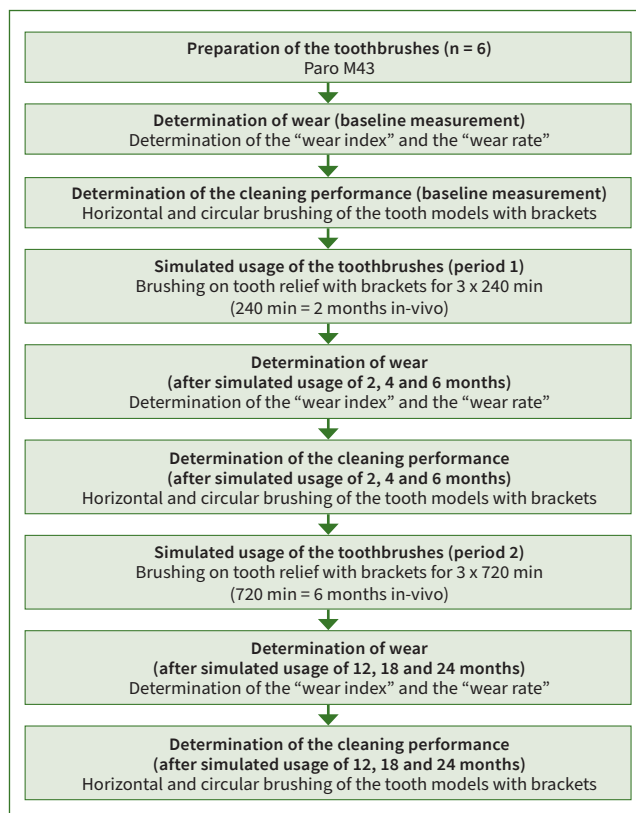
Preparation of the toothbrushes (n = 6)
Paro M43

Determination of wear (baseline measurement)
Determination of the “wear index” and the “wear rate”

Determination of the cleaning performance (baseline measurement)
Horizontal and circular brushing of the tooth models with brackets

Simulated usage of the toothbrushes (period 1)
Brushing on tooth relief with brackets for 3 x 240 min
(240 min = 2 months in-vivo)

Determination of wear
(after simulated usage of 2, 4 and 6 months)
Determination of the “wear index” and the “wear rate”

Determination of the cleaning performance
(after simulated usage of 2, 4 and 6 months)
Horizontal and circular brushing of the tooth models with brackets

Simulated usage of the toothbrushes (period 2)
Brushing on tooth relief with brackets for 3 x 720 min
(720 min = 6 months in-vivo)

Determination of wear
(after simulated usage of 12, 18 and 24 months)
Determination of the “wear index” and the “wear rate”

Determination of the cleaning performance
(after simulated usage of 12, 18 and 24 months)
Horizontal and circular brushing of the tooth models with brackets